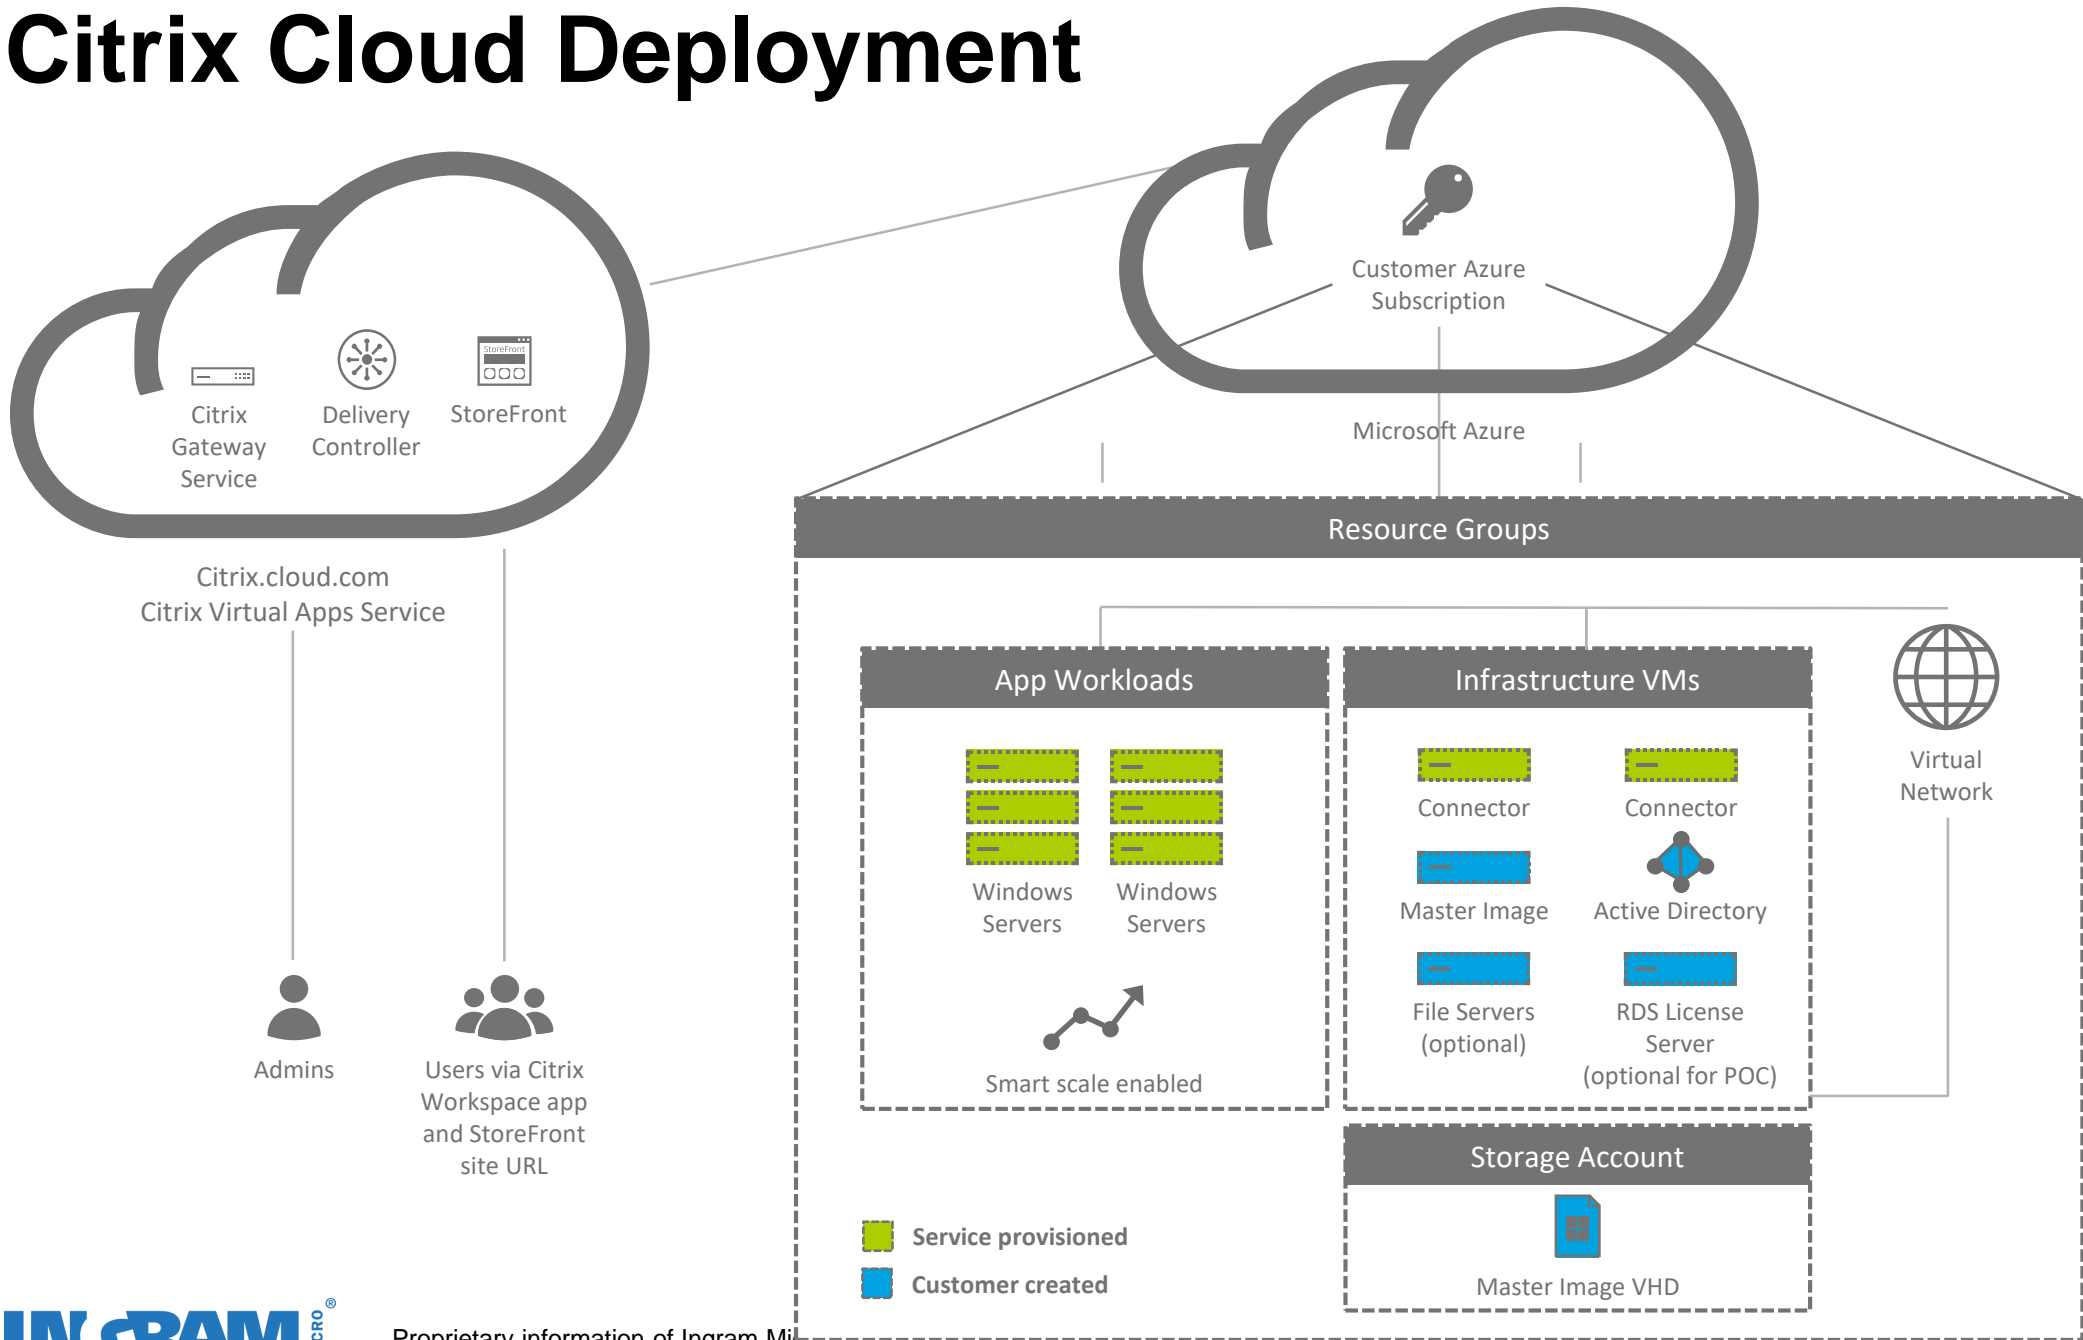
Citrix Cloud Deployment

Citrix Gateway Service

Delivery Controller

StoreFront

Citrix.cloud.com
Citrix Virtual Apps Service

Admins

Users via Citrix Workspace app and StoreFront site URL

Customer Azure Subscription

Microsoft Azure

Resource Groups

App Workloads

Windows Servers

Windows Servers

Smart scale enabled

Infrastructure VMs

Connector

Connector

Master Image

Active Directory

File Servers (optional)

RDS License Server (optional for POC)

Virtual Network

Storage Account

Master Image VHD

Service provisioned

Customer created

INGRAM MICRO®

Proprietary information of Ingram Mi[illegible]